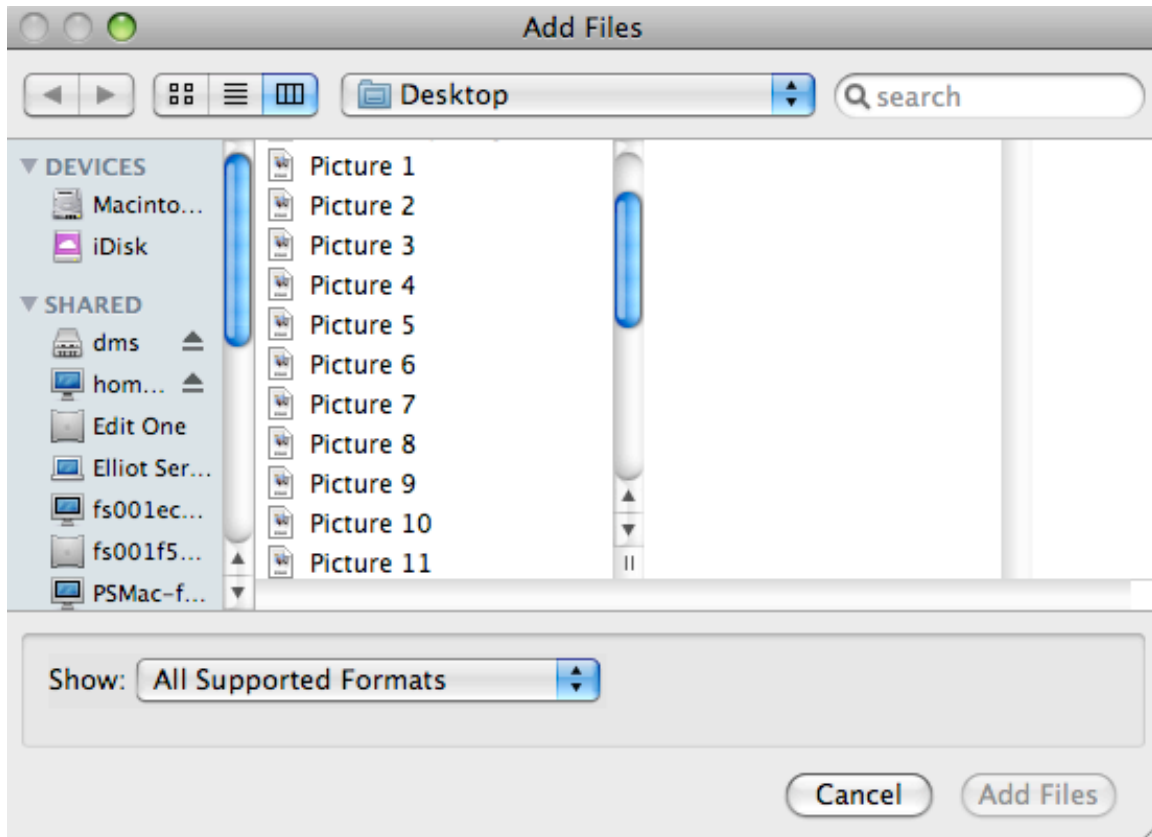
Add Files

Desktop

search

DEVICES
Macinto...
iDisk

SHARED
dms
hom...
Edit One
Elliot Ser...
fs001ec...
fs001f5...
PSMac-f...

Picture 1
Picture 2
Picture 3
Picture 4
Picture 5
Picture 6
Picture 7
Picture 8
Picture 9
Picture 10
Picture 11

Show: All Supported Formats

Cancel
Add Files